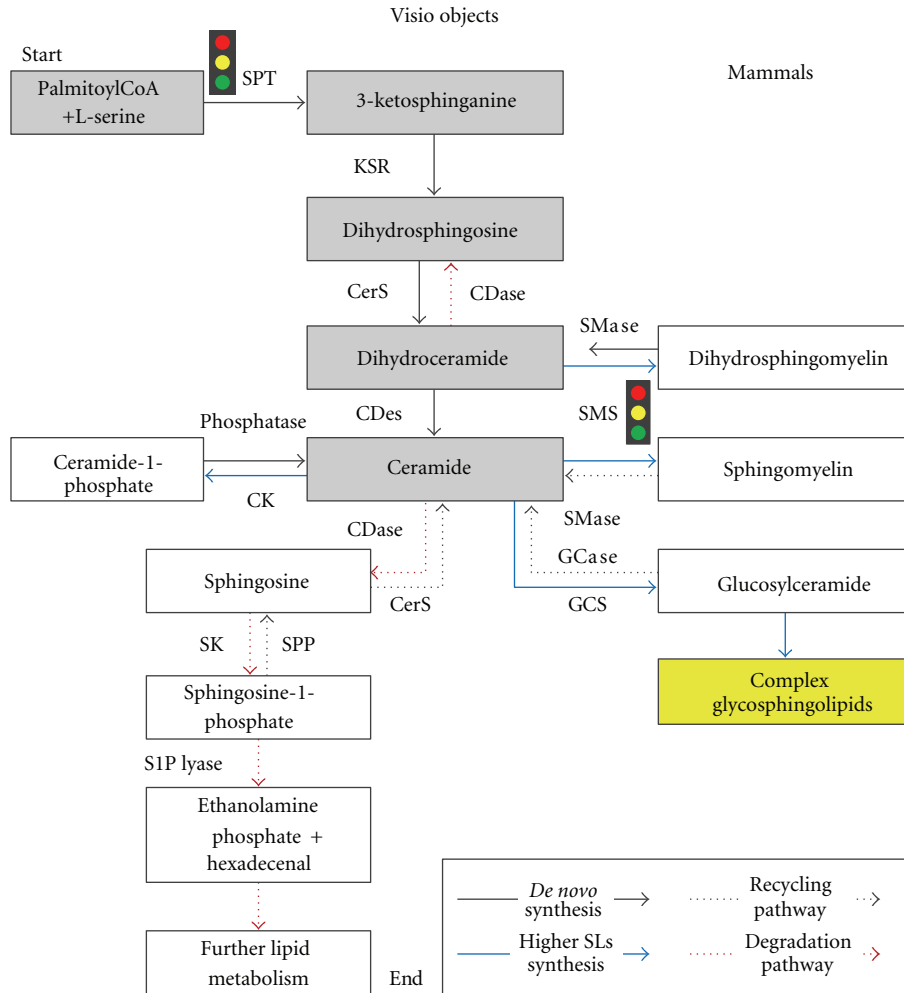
Visio objects

Start

PalmitoylCoA +L-serine

SPT

3-ketosphinganine

Mammals

KSR

Dihydrosphingosine

CerS

CDase

SMase

Dihydroceramide

Dihydrosphingomyelin

CDes

SMS

Phosphatase

Ceramide-1-phosphate

Ceramide

Sphingomyelin

CK

CDase

SMase

GCase

Sphingosine

Glucosylceramide

CerS

GCS

SK

SPP

Complex glycosphingolipids

Sphingosine-1-phosphate

S1P lyase

Ethanolamine phosphate + hexadecenal

De novo synthesis

Recycling pathway

Higher SLs synthesis

Degradation pathway

Further lipid metabolism

End